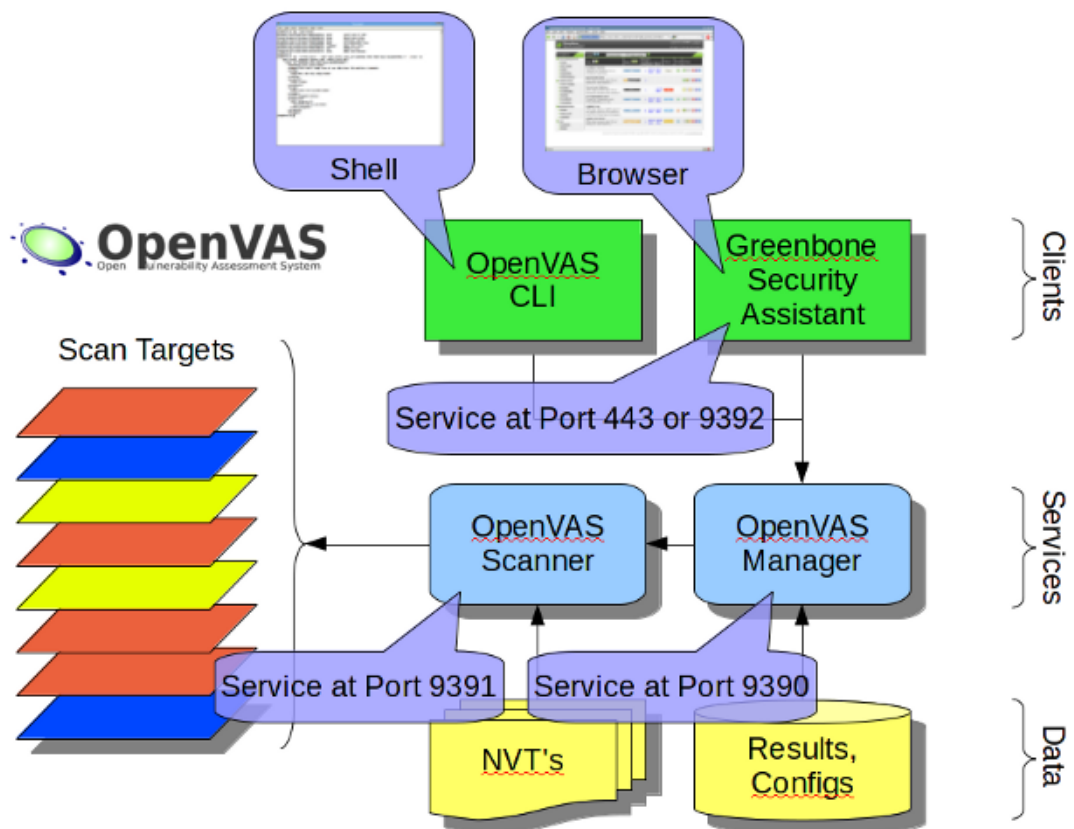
Shell

Browser

OpenVAS
Open Vulnerability Assessment System

OpenVAS CLI

Greenbone Security Assistant

Clients

Scan Targets

Service at Port 443 or 9392

OpenVAS Scanner

OpenVAS Manager

Services

Service at Port 9391

Service at Port 9390

NVT's

Results, Configs

Data